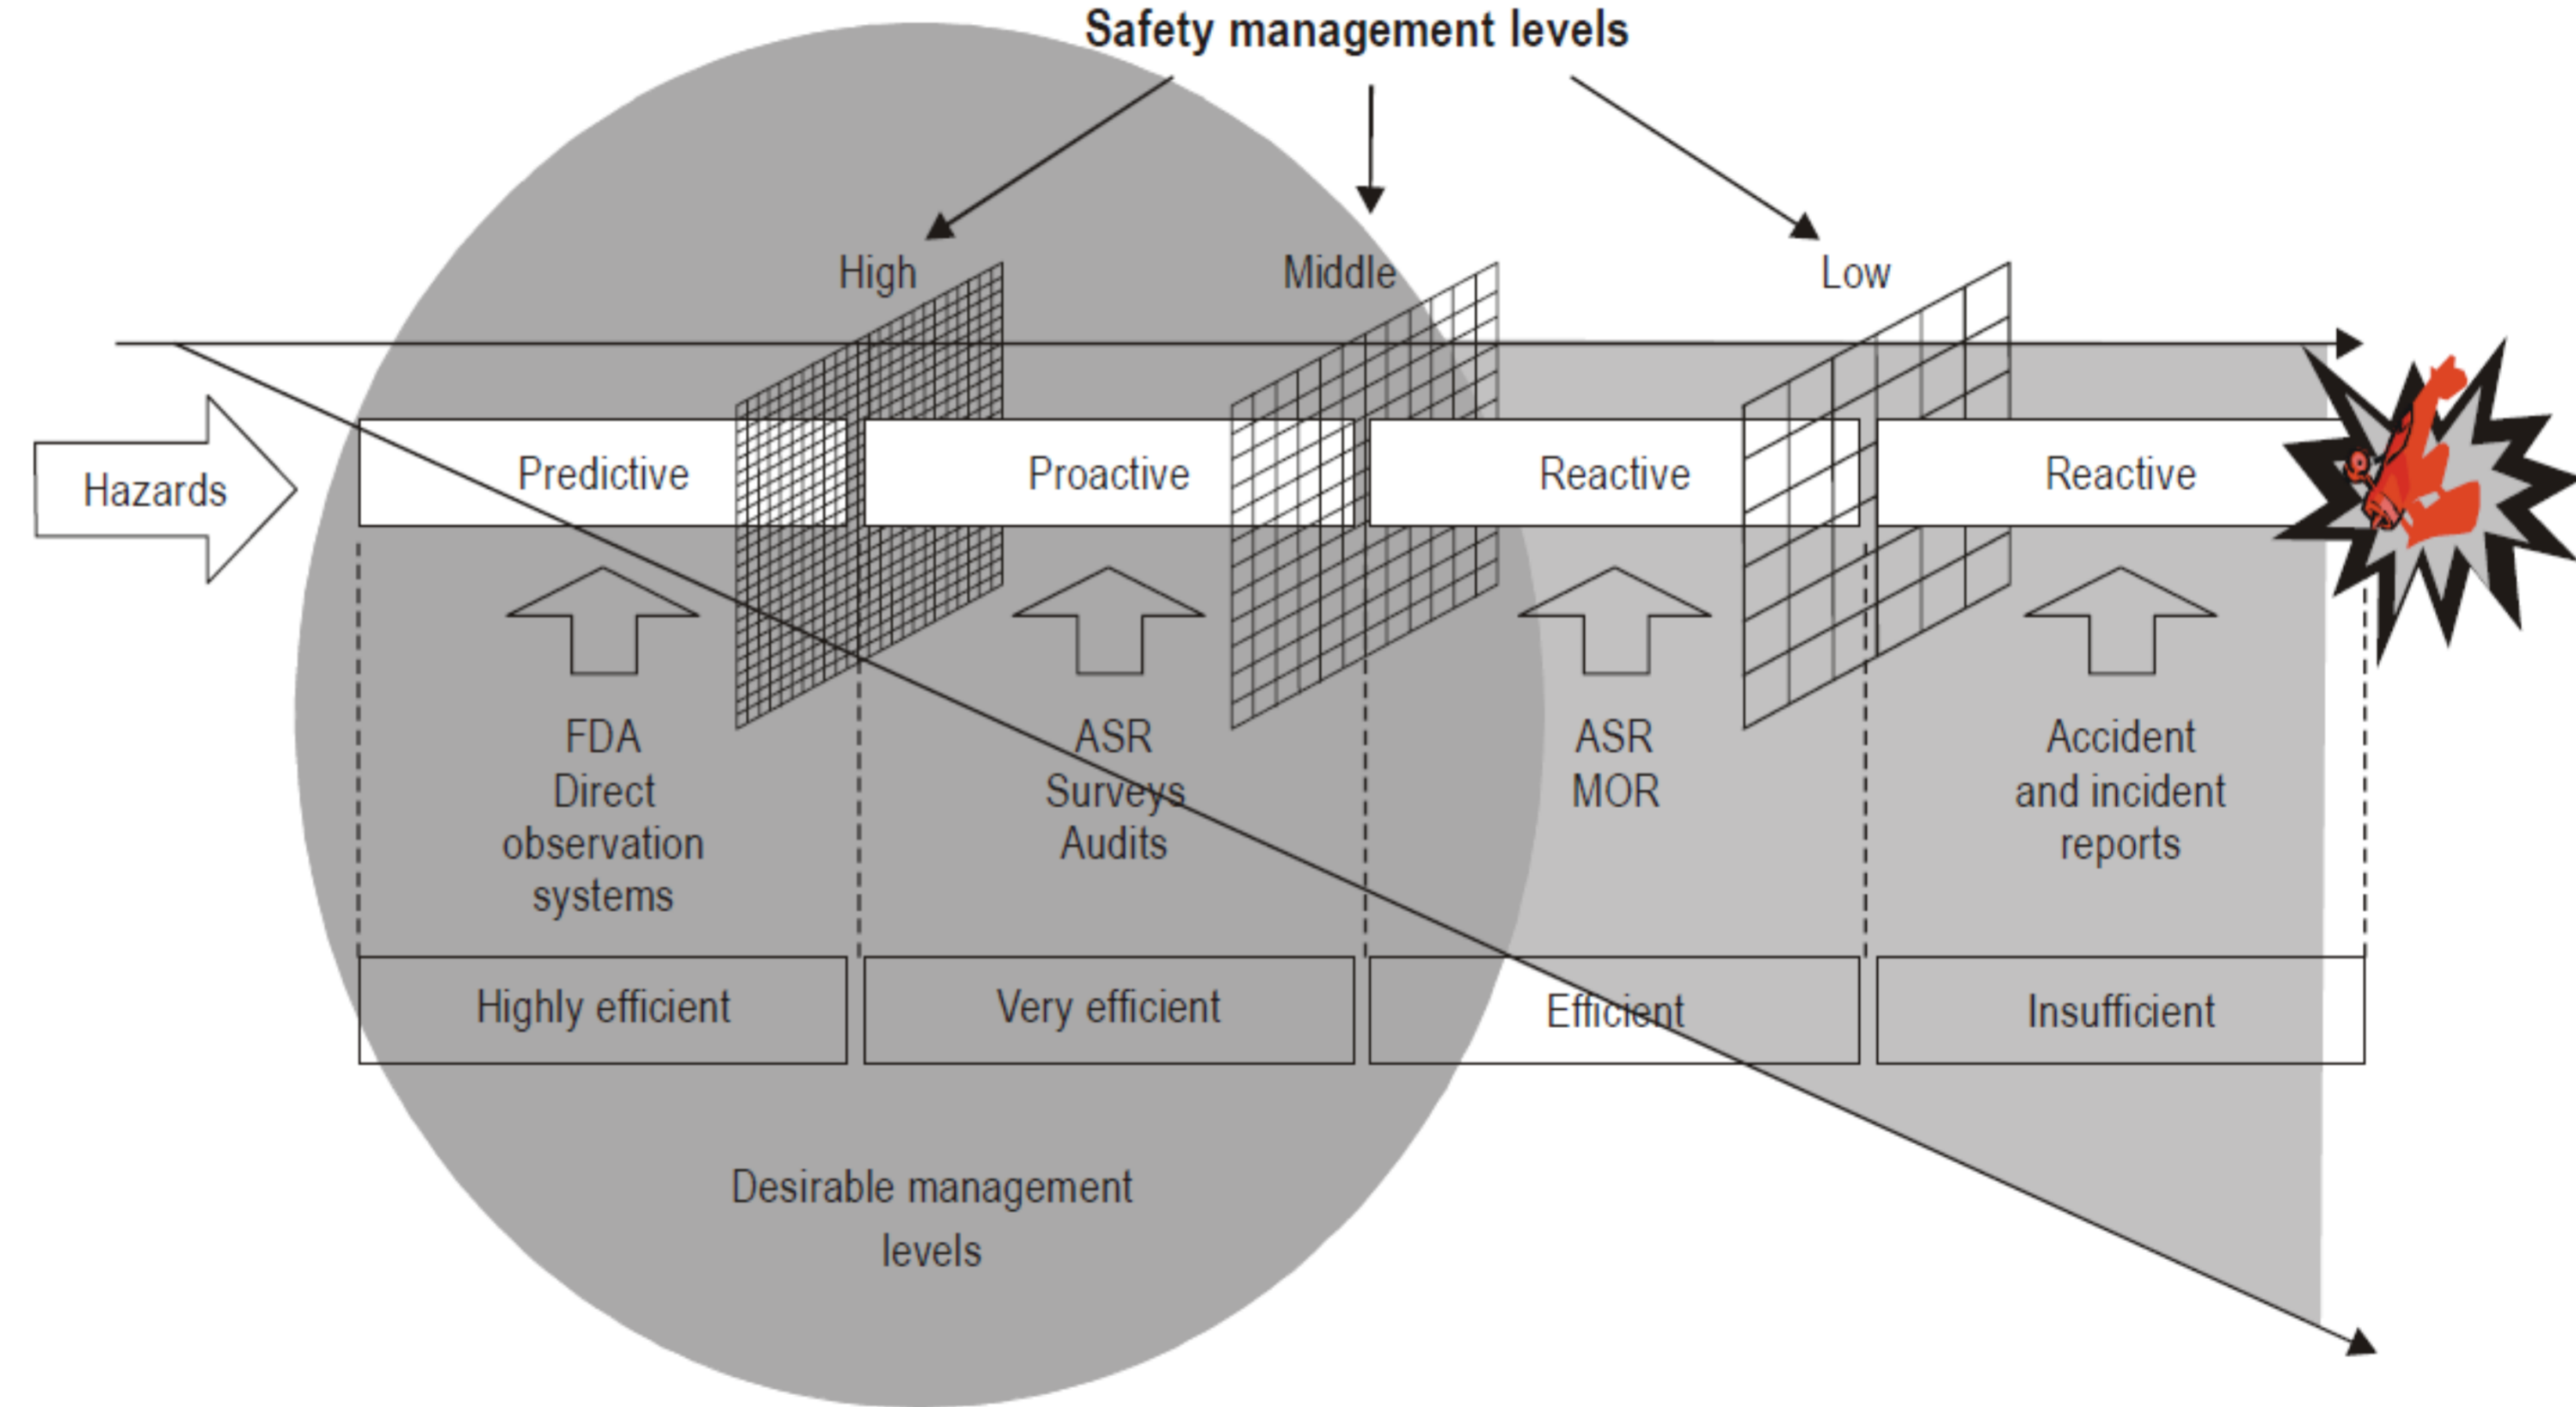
Safety management levels

High

Middle

Low

Hazards

Predictive

Proactive

Reactive

Reactive

FDA
Direct
observation
systems

ASR
Surveys
Audits

ASR
MOR

Accident
and incident
reports

Highly efficient

Very efficient

Efficient

Insufficient

Desirable management
levels